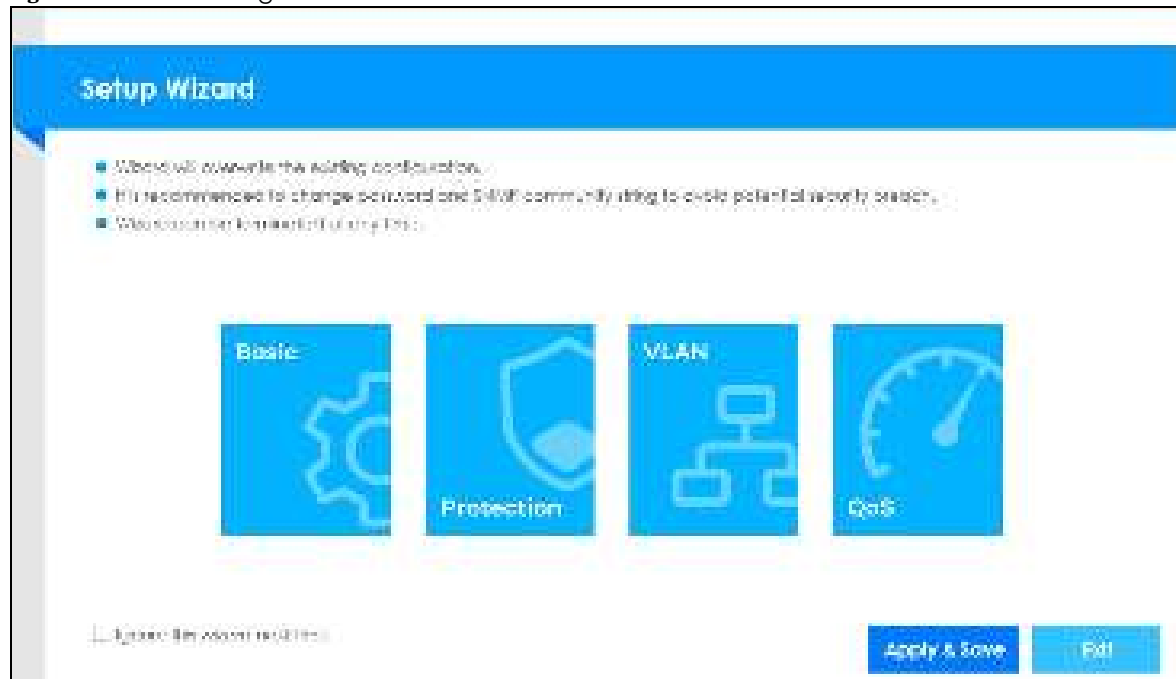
Setup Wizard

Wizard will overwrite the existing configuration.
It is recommended to change password and SNMP community string to avoid potential security breach.
Wizard can be terminated at any time.

Basic
Protection
VLAN
QoS

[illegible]

Apply & Save
Exit